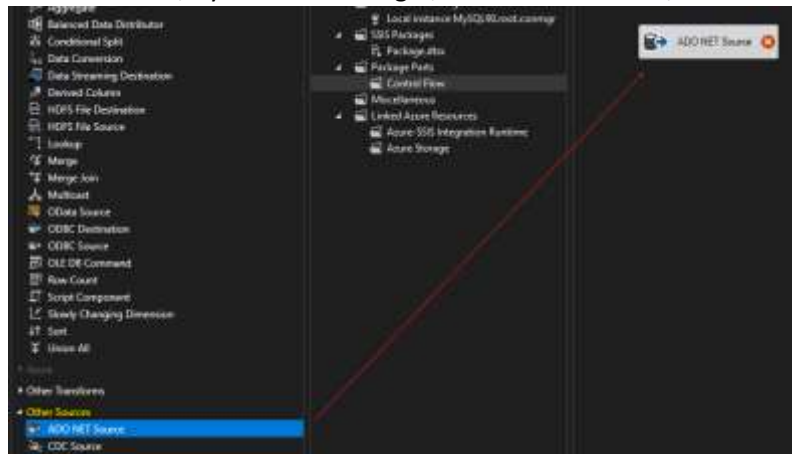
Aggregate
Balanced Data Distributor
Conditional Split
Data Conversion
Data Streaming Destination
Derived Column
HDFS File Destination
HDFS File Source
Lookup
Merge
Merge Join
Multicast
OData Source
ODBC Destination
ODBC Source
OLE DB Command
Row Count
Script Component
Slowly Changing Dimension
Sort
Union All
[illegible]
Other Transforms
Other Sources
ADO NET Source
CDC Source

Local instance MySQL80.root.conmgr
SSIS Packages
Package.dtsx
Package Parts
Control Flow
Miscellaneous
Linked Azure Resources
Azure-SSIS Integration Runtime
Azure Storage

ADO NET Source